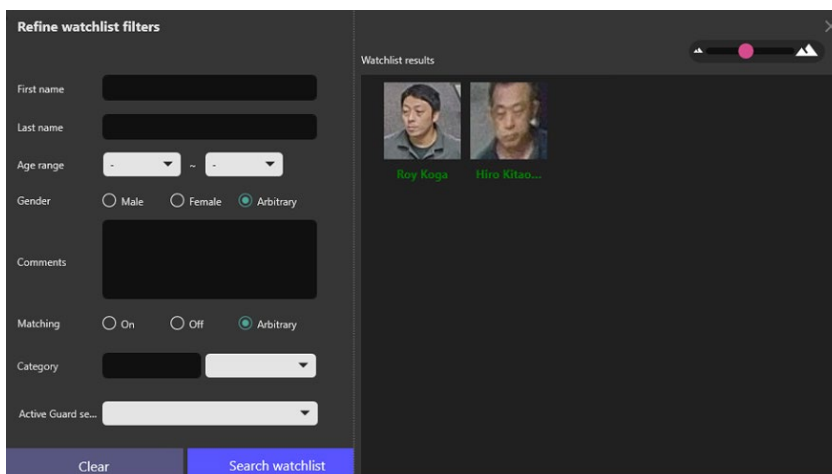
Refine watchlist filters

First name

Last name

Age range - ~ -

Gender Male Female Arbitrary

Comments

Matching On Off Arbitrary

Category

Active Guard se...

Clear

Search watchlist

Watchlist results

Roy Koga

Hiro Kitao...